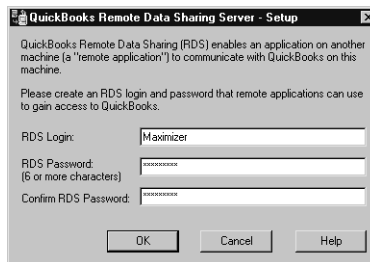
QuickBooks Remote Data Sharing Server - Setup

QuickBooks Remote Data Sharing (RDS) enables an application on another machine (a "remote application") to communicate with QuickBooks on this machine.

Please create an RDS login and password that remote applications can use to gain access to QuickBooks.

RDS Login: Maximizer

RDS Password: (6 or more characters) *********

Confirm RDS Password: *********

OK Cancel Help